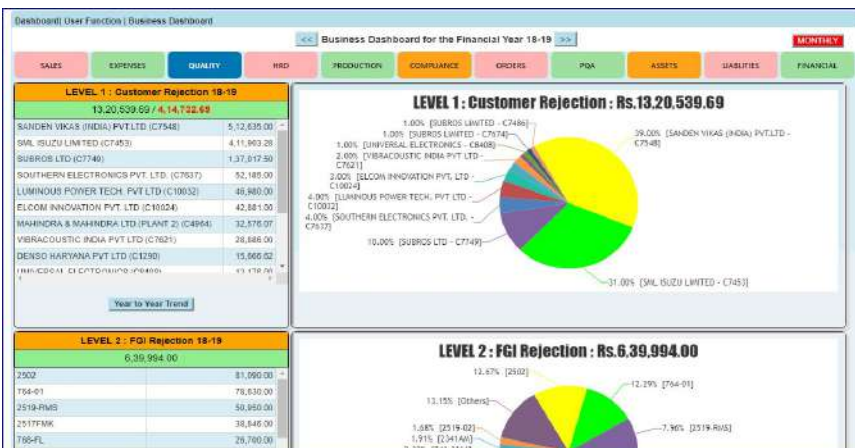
Dashboard| User Function | Business Dashboard

<< Business Dashboard for the Financial Year 18-19 >>

MONTHLY

SALES | EXPENSES | QUALITY | HRD | PRODUCTION | COMPLIANCE | ORDERS | PQA | ASSETS | LIABILITIES | FINANCIAL

LEVEL 1 : Customer Rejection 18-19

13,20,539.69 / 4,14,732.69

| | |
|---|---|
| SANDEN VIKAS (INDIA) PVT.LTD (C7548) | 5,12,635.00 |
| SML ISUZU LIMITED (C7453) | 4,11,903.28 |
| SUBROS LTD (C7749) | 1,37,817.50 |
| SOUTHERN ELECTRONICS PVT. LTD (C7637) | 52,185.00 |
| LUMINOUS POWER TECH. PVT LTD (C10032) | 48,980.00 |
| ELCOM INNOVATION PVT. LTD (C10024) | 42,881.00 |
| MAHINDRA & MAHINDRA LTD.(PLANT 2) (C4964) | 32,576.07 |
| VIBRACOUSTIC INDIA PVT LTD (C7621) | 28,886.00 |
| DENSO HARYANA PVT LTD (C1290) | 15,866.82 |
| UNIVERSAL ELECTRONICS (C8408) | 13,178.00 |

Year to Year Trend

LEVEL 1 : Customer Rejection : Rs.13,20,539.69

1.00% [SUBROS LIMITED - C7486]
1.00% [SUBROS LIMITED - C7674]
1.00% [UNIVERSAL ELECTRONICS - C8408]
2.00% [VIBRACOUSTIC INDIA PVT LTD - C7621]
3.00% [ELCOM INNOVATION PVT. LTD. - C10024]
4.00% [LUMINOUS POWER TECH. PVT LTD - C10032]
4.00% [SOUTHERN ELECTRONICS PVT. LTD. - C7637]
10.00% [SUBROS LTD - C7749]
39.00% [SANDEN VIKAS (INDIA) PVT.LTD - C7548]
31.00% [SML ISUZU LIMITED - C7453]

LEVEL 2 : FGI Rejection 18-19

6,39,994.00

| | |
|---|---|
| 2502 | 81,090.00 |
| 764-01 | 78,630.00 |
| 2519-RMS | 50,950.00 |
| 2517FMK | 38,646.00 |
| 768-FL | 26,700.00 |

LEVEL 2 : FGI Rejection : Rs.6,39,994.00

12.67% [2502]
12.29% [764-01]
13.15% [Others]
7.96% [2519-RMS]
1.68% [2519-02]
1.91% [2341AN]